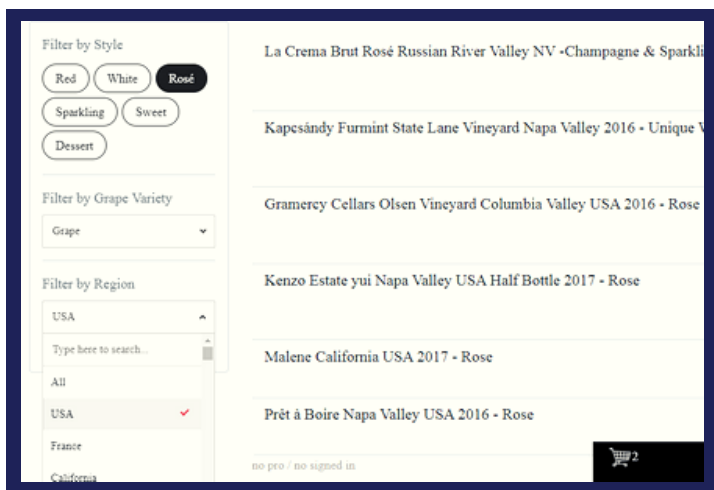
Filter by Style

Red White Rosé

Sparkling Sweet

Dessert

Filter by Grape Variety

Grape

Filter by Region

USA

Type here to search...

All

USA

France

California

La Crema Brut Rosé Russian River Valley NV -Champagne & Sparkli

Kapcsándy Furmint State Lane Vineyard Napa Valley 2016 - Unique V

Gramercy Cellars Olsen Vineyard Columbia Valley USA 2016 - Rose

Kenzo Estate yui Napa Valley USA Half Bottle 2017 - Rose

Malene California USA 2017 - Rose

Prêt à Boire Napa Valley USA 2016 - Rose

no pro / no signed in

2